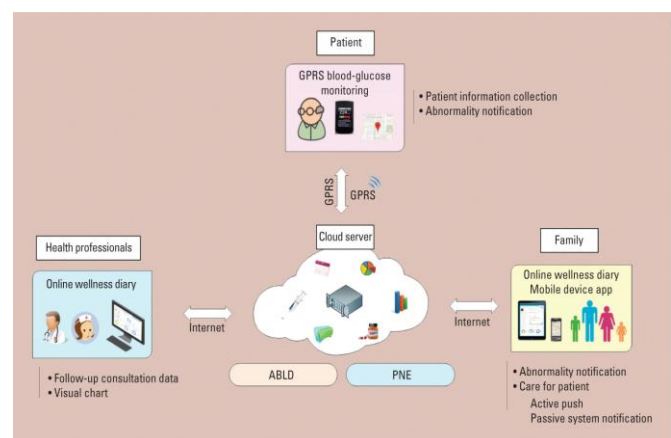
Patient

GPRS blood-glucose monitoring

• Patient information collection
• Abnormality notification

GPRS

GPRS

Health professionals

Online wellness diary

Internet

Cloud server

Internet

Family

Online wellness diary
Mobile device app

• Follow-up consultation data
• Visual chart

ABLD

PNE

• Abnormality notification
• Care for patient
Active push
Passive system notification